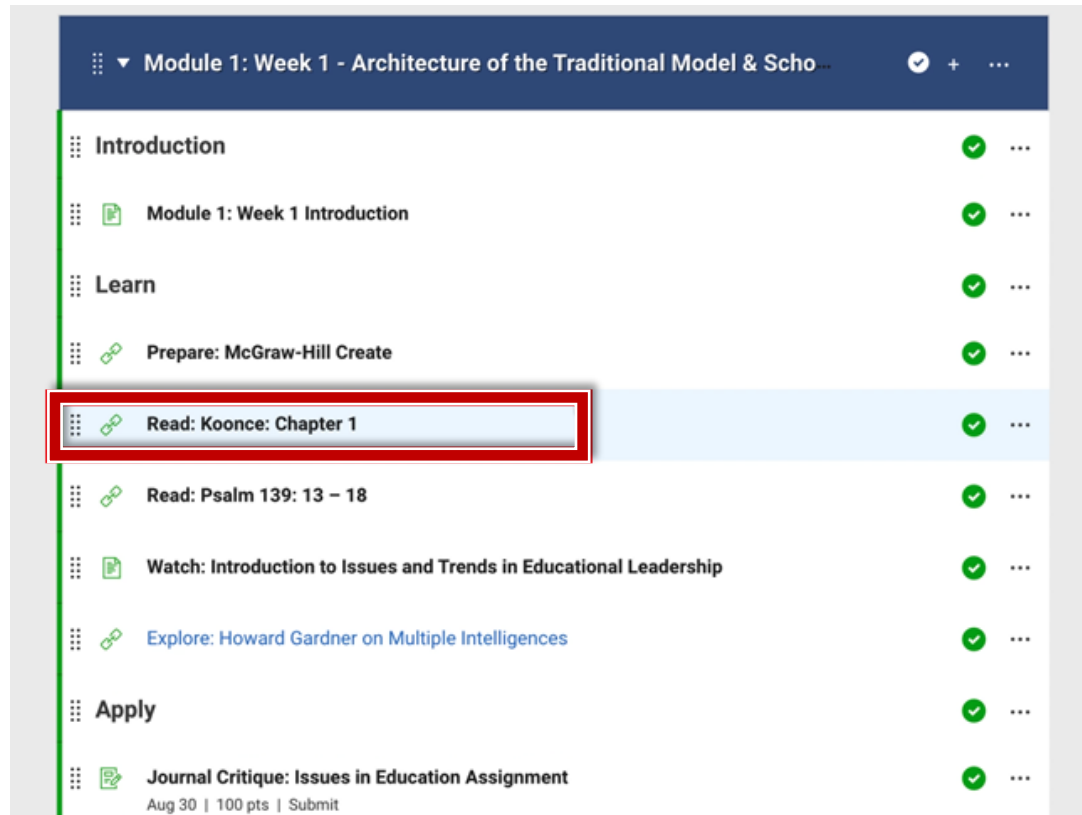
Module 1: Week 1 - Architecture of the Traditional Model & Scho...

+

...

Introduction

...

Module 1: Week 1 Introduction

...

Learn

...

Prepare: McGraw-Hill Create

...

Read: Koonce: Chapter 1

...

Read: Psalm 139: 13 – 18

...

Watch: Introduction to Issues and Trends in Educational Leadership

...

Explore: Howard Gardner on Multiple Intelligences

...

Apply

...

Journal Critique: Issues in Education Assignment

Aug 30 | 100 pts | Submit

...